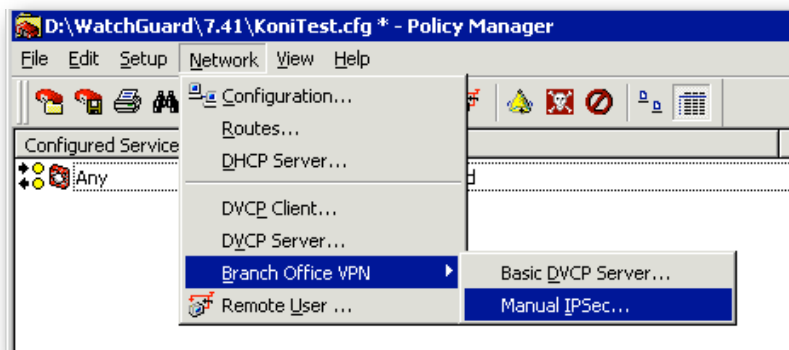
D:\WatchGuard\7.41\KoniTest.cfg * - Policy Manager

File Edit Setup Network View Help

Configured Service

Any

d

Configuration...
Routes...
DHCP Server...
DVCP Client...
DVCP Server...
Branch Office VPN
Remote User ...

Basic DVCP Server...
Manual IPSec...